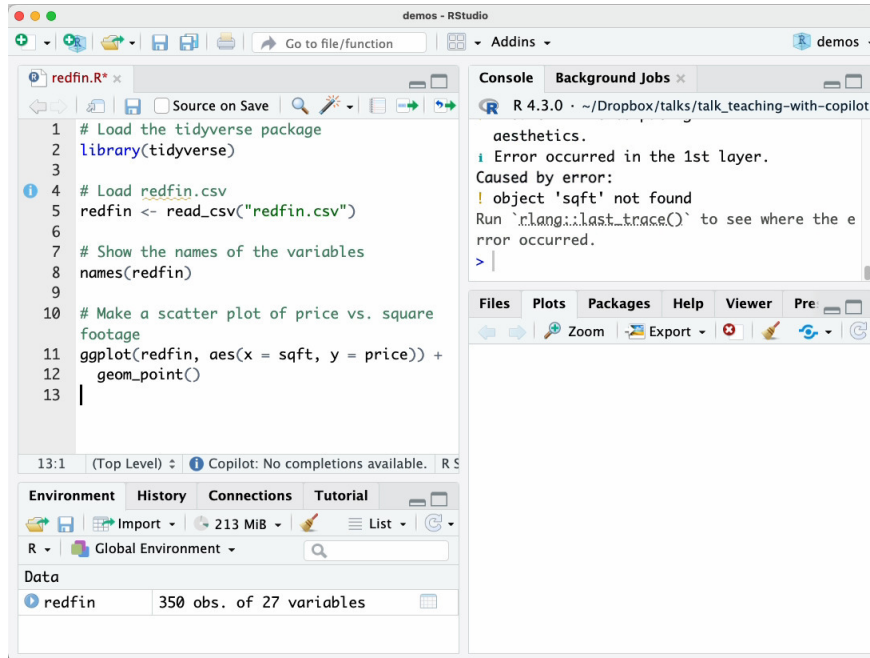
demos - RStudio

Go to file/function

Addins

demos

redfin.R*

Source on Save

1 # Load the tidyverse package
2 library(tidyverse)
3
4 # Load redfin.csv
5 redfin <- read_csv("redfin.csv")
6
7 # Show the names of the variables
8 names(redfin)
9
10 # Make a scatter plot of price vs. square footage
11 ggplot(redfin, aes(x = sqft, y = price)) +
12 geom_point()
13

13:1 (Top Level) Copilot: No completions available. R S

Console Background Jobs

R 4.3.0 · ~/Dropbox/talks/talk_teaching-with-copilot

aesthetics.
i Error occurred in the 1st layer.
Caused by error:
! object 'sqft' not found
Run `rlang::last_trace()` to see where the error occurred.
>

Files Plots Packages Help Viewer Pre

Zoom Export

Environment History Connections Tutorial

Import 213 MiB List

R Global Environment

Data
redfin 350 obs. of 27 variables